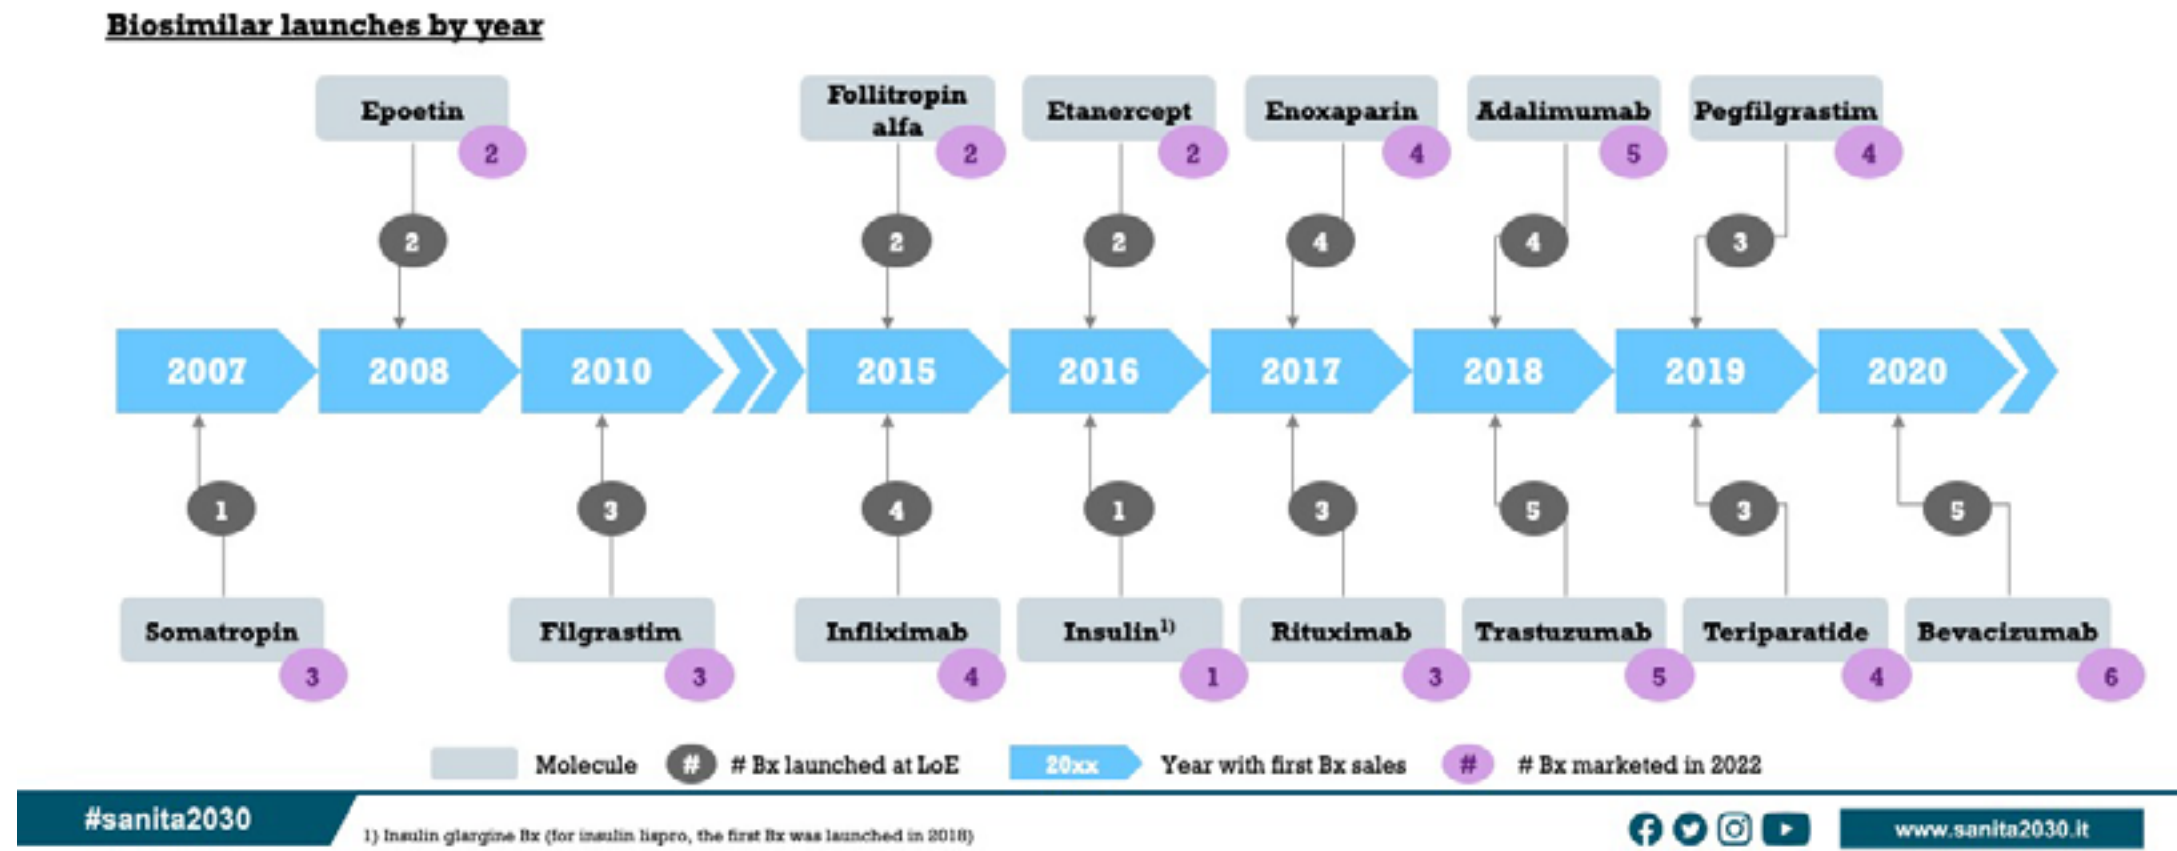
Biosimilar launches by year

Epoetin 2
2

Follitropin alfa 2
2

Etanercept 2
2

Enoxaparin 4
4

Adalimumab 5
4

Pegfilgrastim 4
3

2007
2008
2010
2015
2016
2017
2018
2019
2020

1
Somatropin 3

3
Filgrastim 3

4
Infliximab 4

1
Insulin$^{1)}$ 1

3
Rituximab 3

5
Trastuzumab 5

3
Teriparatide 4

5
Bevacizumab 6

Molecule
# # Bx launched at LoE
20xx Year with first Bx sales
# # Bx marketed in 2022

#sanita2030

1) Insulin glargine Bx (for insulin lispro, the first Bx was launched in 2018)

www.sanita2030.it